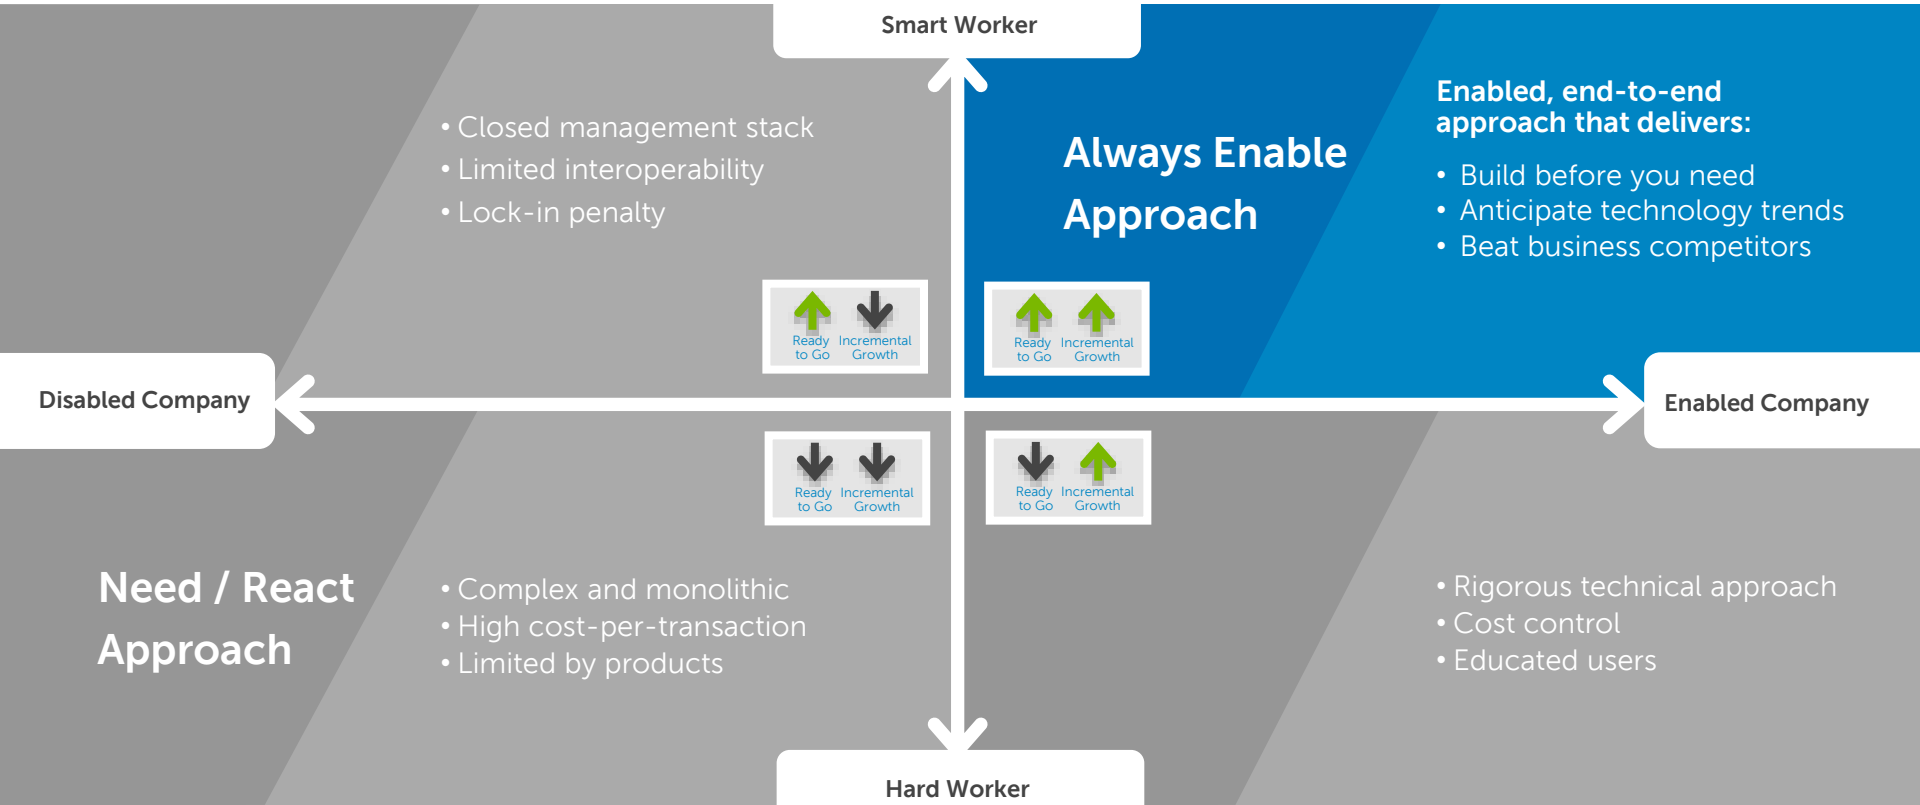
Smart Worker

• Closed management stack
• Limited interoperability
• Lock-in penalty

Ready to Go Incremental Growth

Always Enable Approach

Enabled, end-to-end approach that delivers:

• Build before you need
• Anticipate technology trends
• Beat business competitors

Ready to Go Incremental Growth

Disabled Company

Enabled Company

Ready to Go Incremental Growth

Ready to Go Incremental Growth

Need / React Approach

• Complex and monolithic
• High cost-per-transaction
• Limited by products

• Rigorous technical approach
• Cost control
• Educated users

Hard Worker